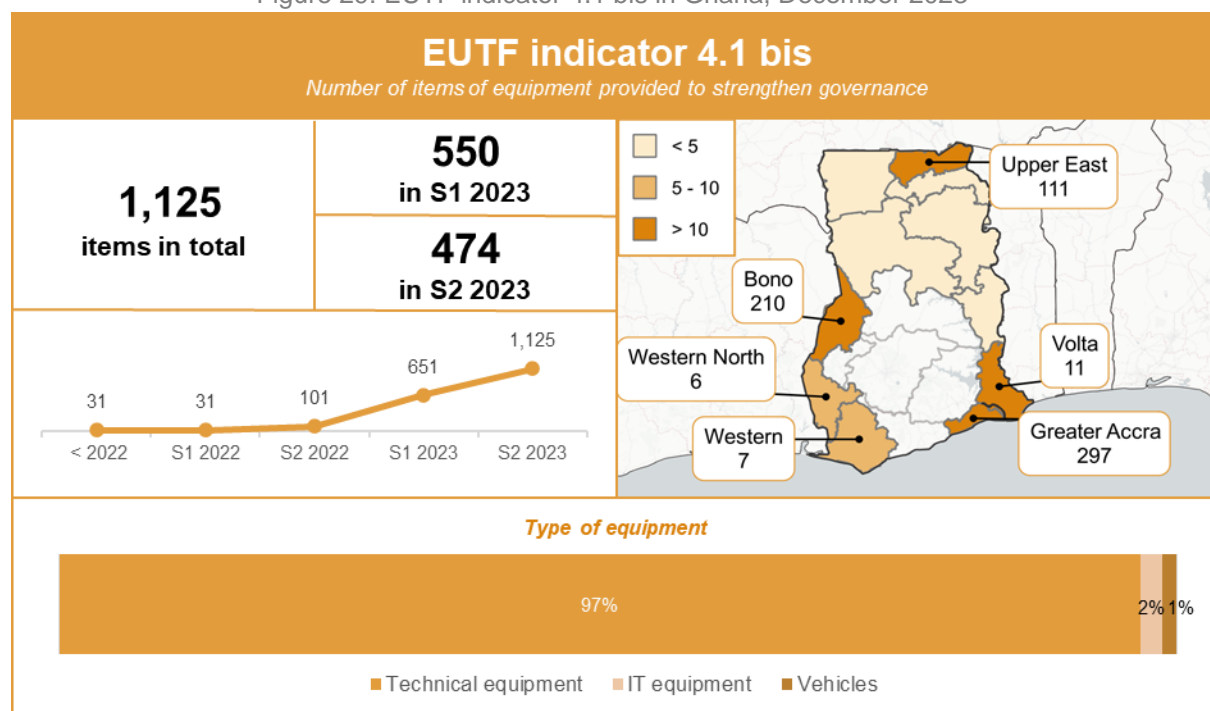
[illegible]

EUTF indicator 4.1 bis

Number of items of equipment provided to strengthen governance

1,125
items in total

550
in S1 2023

474
in S2 2023

| < 2022 | S1 2022 | S2 2022 | S1 2023 | S2 2023 |
|---|---|---|---|---|
| 31 | 31 | 101 | 651 | 1,125 |

< 5
5 - 10
> 10

Upper East
111

Bono
210

Western North
6

Volta
11

Western
7

Greater Accra
297

Type of equipment

97%
2%
1%

Technical equipment
IT equipment
Vehicles